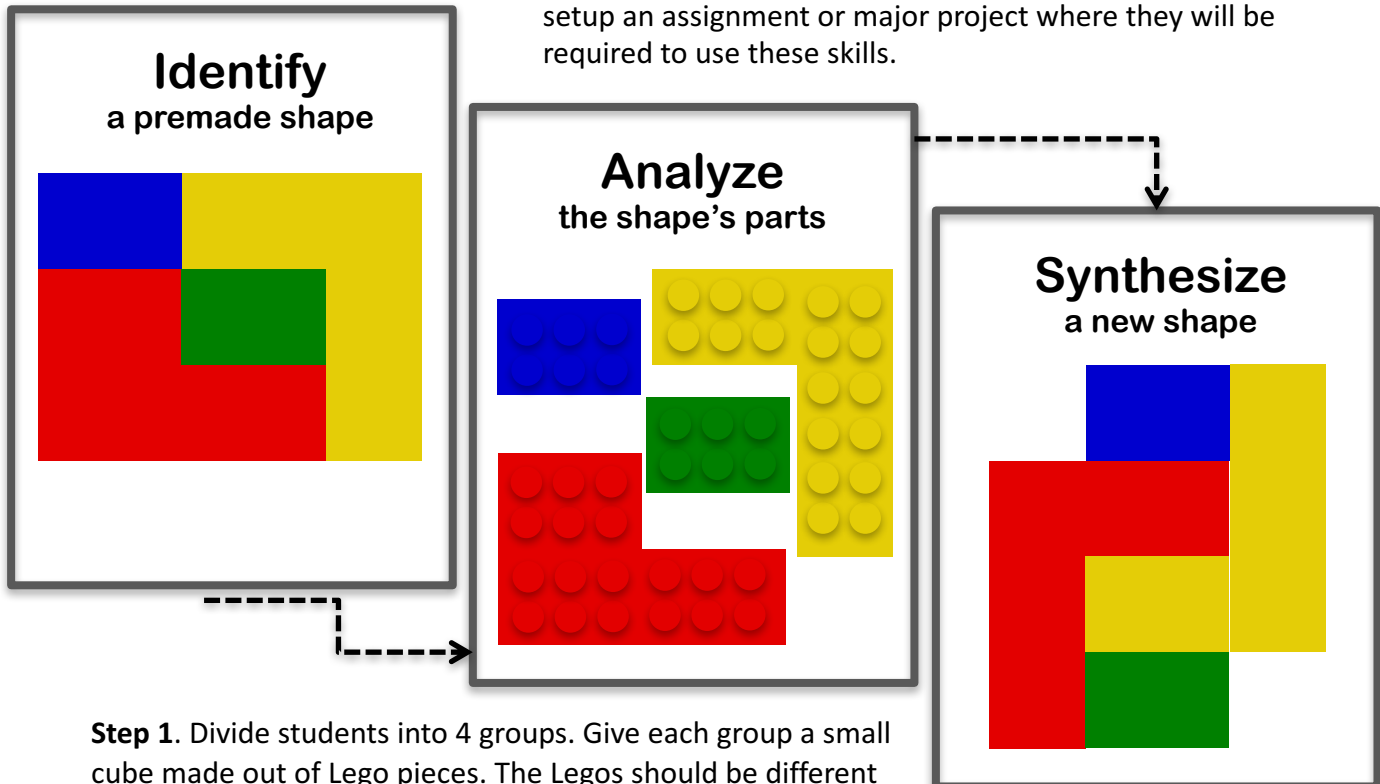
setup an assignment or major project where they will be required to use these skills.

Identify
a premade shape

Analyze
the shape's parts

Synthesize
a new shape

**Step 1**. Divide students into 4 groups. Give each group a small cube made out of Lego pieces. The Legos should be different